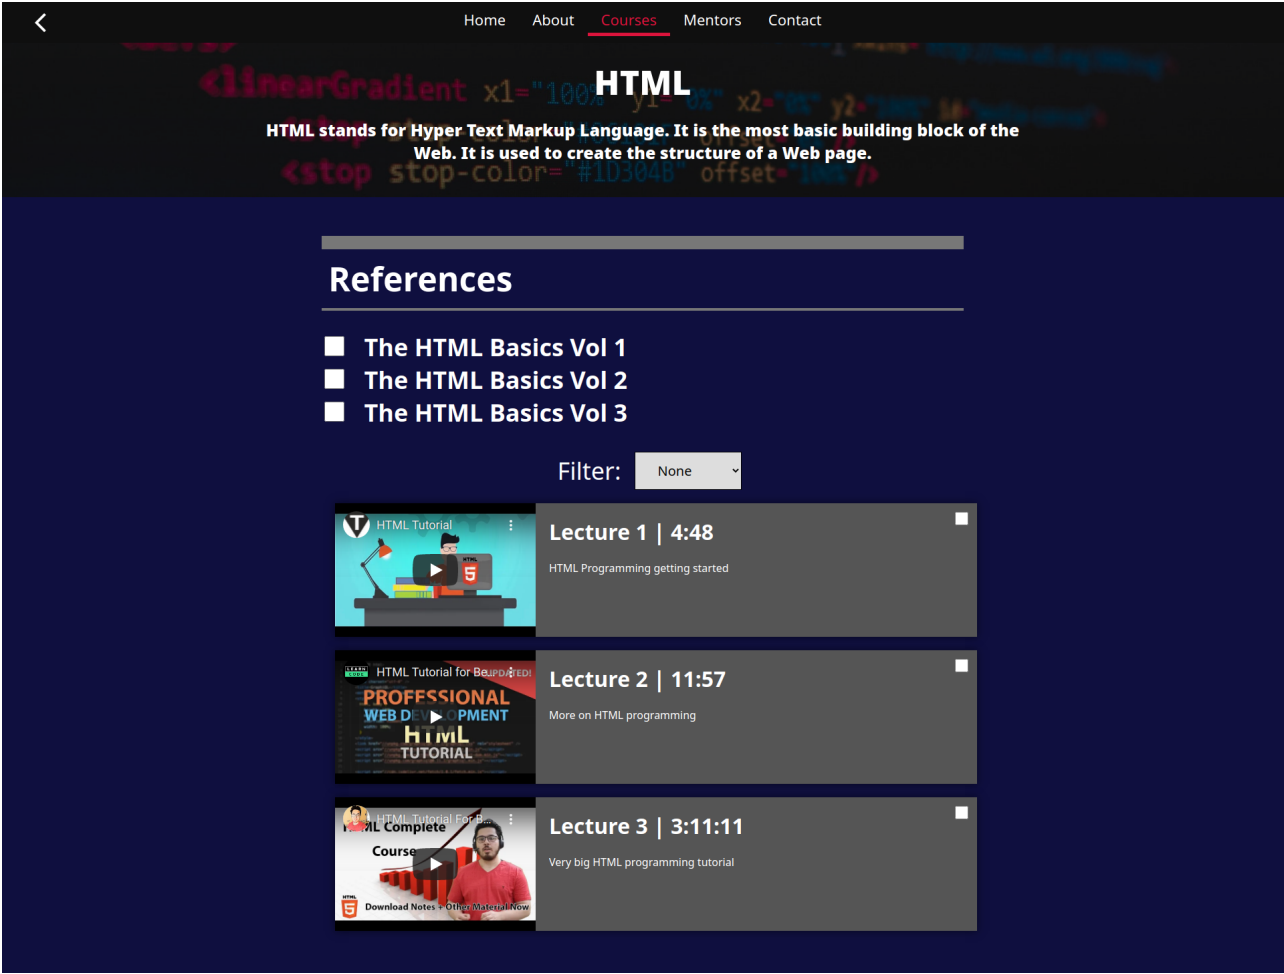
Home About Courses Mentors Contact

HTML

HTML stands for Hyper Text Markup Language. It is the most basic building block of the Web. It is used to create the structure of a Web page.

<linearGradient x1="100%" y1="0%" x2="0%" y2="100%"
<stop stop-color="#1D304B" offset="100%"/>

References

The HTML Basics Vol 1
The HTML Basics Vol 2
The HTML Basics Vol 3

Filter: None

HTML Tutorial

HTML5

Lecture 1 | 4:48

HTML Programming getting started

HTML Tutorial for Be... UPDATED!

PROFESSIONAL WEB DEVELOPMENT HTML TUTORIAL

Lecture 2 | 11:57

More on HTML programming

HTML Tutorial For B...

HTML Complete Course

Download Notes + Other Material Now

Lecture 3 | 3:11:11

Very big HTML programming tutorial